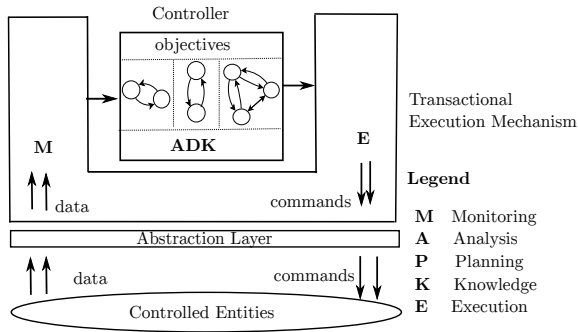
Controller

objectives

ADK

M

E

Transactional Execution Mechanism

data

commands

Legend

Abstraction Layer

data

commands

Controlled Entities

M Monitoring
A Analysis
P Planning
K Knowledge
E Execution